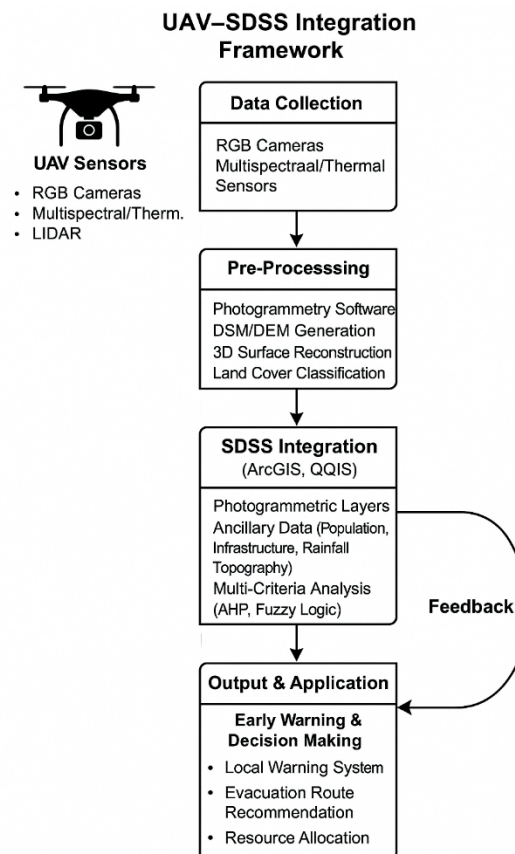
UAV–SDSS Integration Framework

UAV Sensors

- RGB Cameras
- Multispectral/Therm.
- LIDAR

Data Collection

RGB Cameras
Multispectraal/Thermal Sensors

Pre-Processsing

Photogrammetry Software
DSM/DEM Generation
3D Surface Reconstruction
Land Cover Classification

SDSS Integration
(ArcGIS, QQIS)

Photogrammetric Layers
Ancillary Data (Population, Infrastructure, Rainfall Topography)
Multi-Criteria Analysis (AHP, Fuzzy Logic)

Feedback

Output & Application

Early Warning & Decision Making

- Local Warning System
- Evacuation Route Recommendation
- Resource Allocation